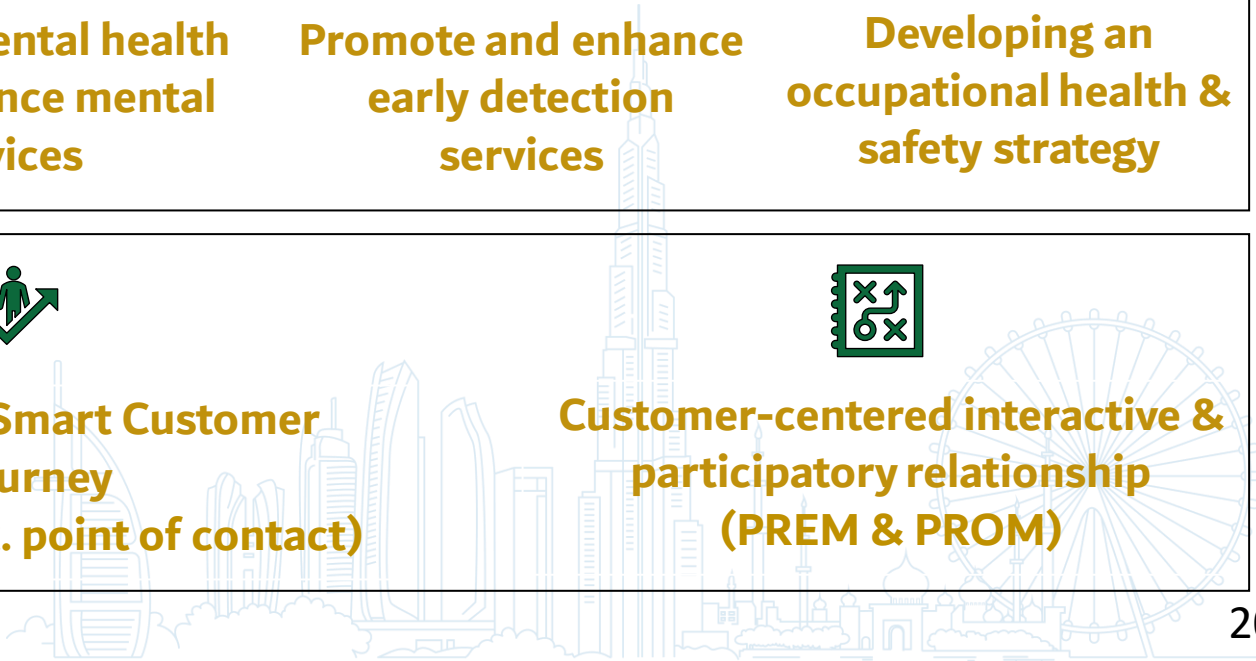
ental health
nce mental
vices

Promote and enhance early detection services

Developing an occupational health & safety strategy

Smart Customer
urney
. point of contact)

Customer-centered interactive & participatory relationship (PREM & PROM)

2